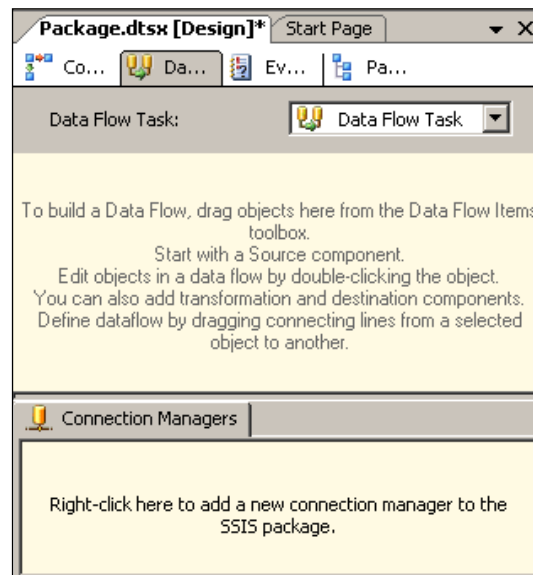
Package.dtsx [Design]* Start Page ▾ X

Co... Da... Ev... Pa...

Data Flow Task: Data Flow Task

To build a Data Flow, drag objects here from the Data Flow Items toolbox.
Start with a Source component.
Edit objects in a data flow by double-clicking the object.
You can also add transformation and destination components.
Define dataflow by dragging connecting lines from a selected object to another.

Connection Managers

Right-click here to add a new connection manager to the SSIS package.